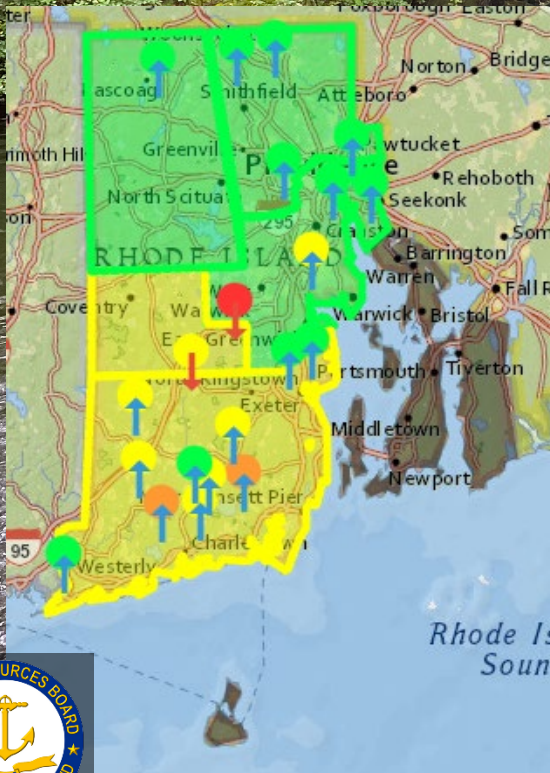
Foxborough Easton
Woonsocket
Bridge
Norton
Pascoag
Smithfield
Attleboro
Pawtucket
mouth Hil
Greenville
Providence
Rehoboth
North Scituate
Seekonk
295
Cranston
Som
RHODE ISLAND
Barrington
Warren
Coventry
Warwick
Warwick
Bristol
Fall R
East Greenwich
North Kingstown
Portsmouth
Tiverton
Exeter
Middletown
Newport
Narragansett Pier
95
Charlestown
Westerly
Rhode Is
Soun
URCES BOARD